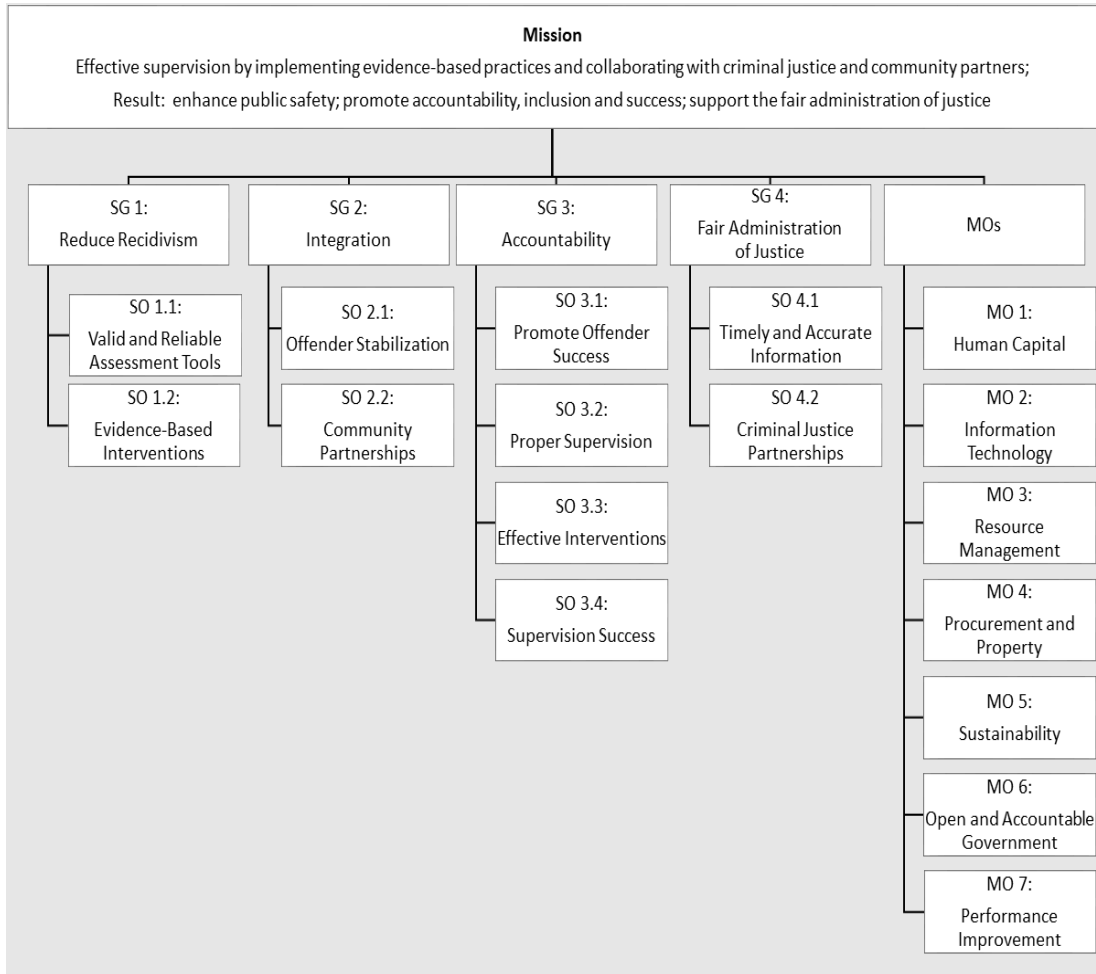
Mission

Effective supervision by implementing evidence-based practices and collaborating with criminal justice and community partners;

Result: enhance public safety; promote accountability, inclusion and success; support the fair administration of justice

SG 1:
Reduce Recidivism

SO 1.1:
Valid and Reliable Assessment Tools

SO 1.2:
Evidence-Based Interventions

SG 2:
Integration

SO 2.1:
Offender Stabilization

SO 2.2:
Community Partnerships

SG 3:
Accountability

SO 3.1:
Promote Offender Success

SO 3.2:
Proper Supervision

SO 3.3:
Effective Interventions

SO 3.4:
Supervision Success

SG 4:
Fair Administration of Justice

SO 4.1
Timely and Accurate Information

SO 4.2
Criminal Justice Partnerships

MOs

MO 1:
Human Capital

MO 2:
Information Technology

MO 3:
Resource Management

MO 4:
Procurement and Property

MO 5:
Sustainability

MO 6:
Open and Accountable Government

MO 7:
Performance Improvement